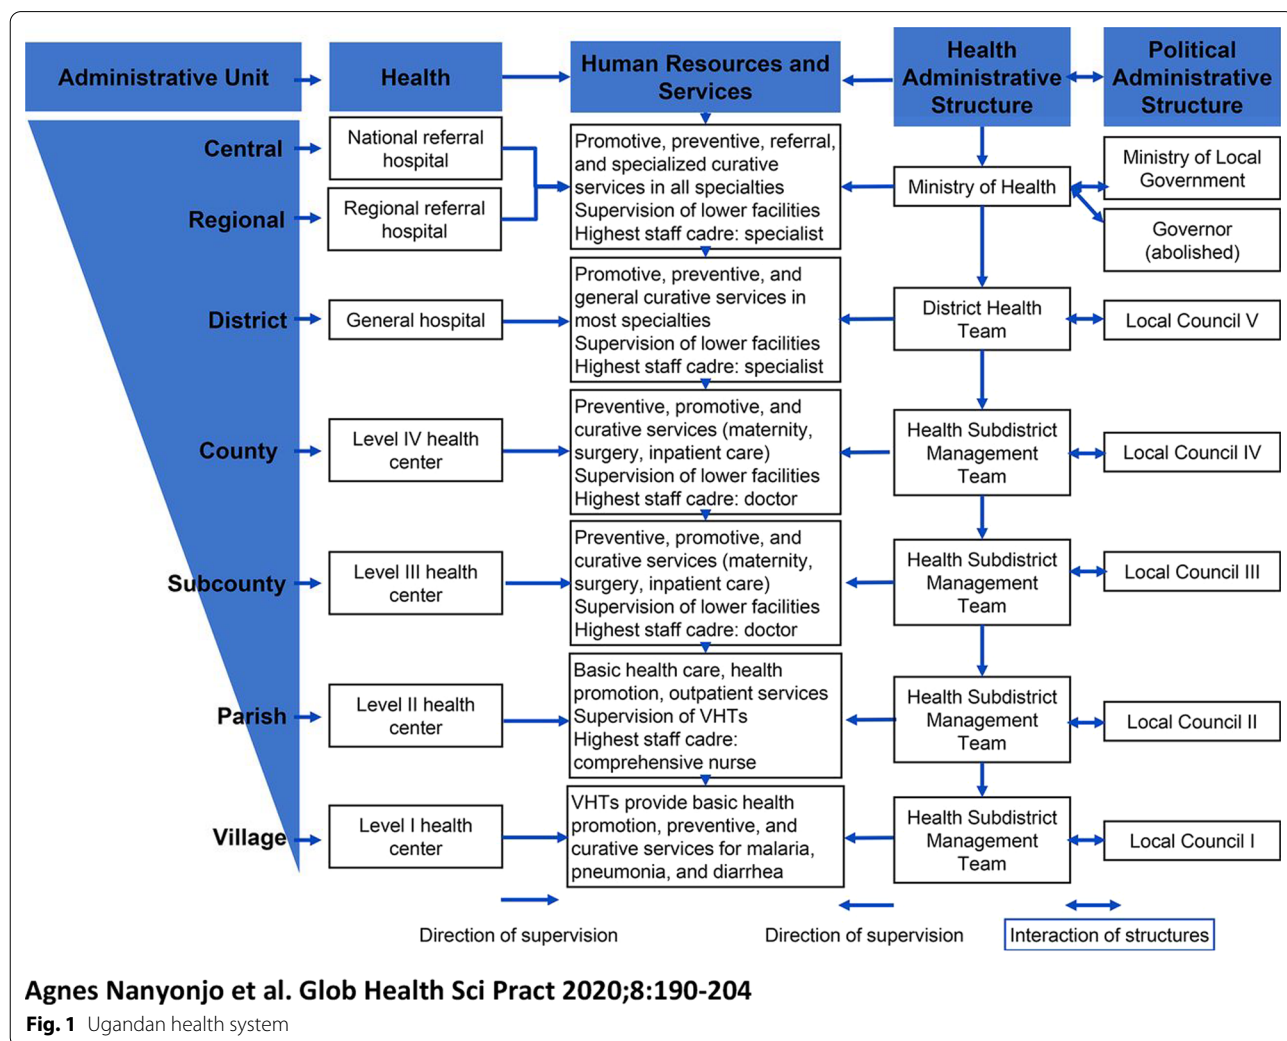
Administrative Unit

Health

Human Resources and Services

Health Administrative Structure

Political Administrative Structure

Central

Regional

National referral hospital

Regional referral hospital

Promotive, preventive, referral, and specialized curative services in all specialties
Supervision of lower facilities
Highest staff cadre: specialist

Ministry of Health

Ministry of Local Government

Governor (abolished)

District

General hospital

Promotive, preventive, and general curative services in most specialties
Supervision of lower facilities
Highest staff cadre: specialist

District Health Team

Local Council V

County

Level IV health center

Preventive, promotive, and curative services (maternity, surgery, inpatient care)
Supervision of lower facilities
Highest staff cadre: doctor

Health Subdistrict Management Team

Local Council IV

Subcounty

Level III health center

Preventive, promotive, and curative services (maternity, surgery, inpatient care)
Supervision of lower facilities
Highest staff cadre: doctor

Health Subdistrict Management Team

Local Council III

Parish

Level II health center

Basic health care, health promotion, outpatient services
Supervision of VHTs
Highest staff cadre: comprehensive nurse

Health Subdistrict Management Team

Local Council II

Village

Level I health center

VHTs provide basic health promotion, preventive, and curative services for malaria, pneumonia, and diarrhea

Health Subdistrict Management Team

Local Council I

Direction of supervision

Direction of supervision

Interaction of structures

Agnes Nanyonjo et al. Glob Health Sci Pract 2020;8:190-204

Fig. 1 Ugandan health system